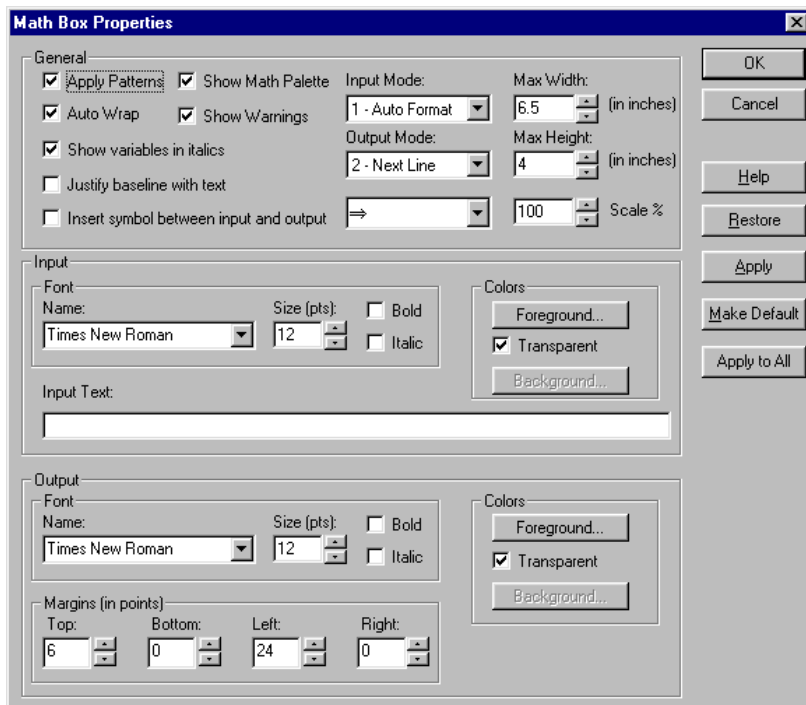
Math Box Properties

General

Apply Patterns

Show Math Palette

Auto Wrap

Show Warnings

Show variables in italics

Justify baseline with text

Insert symbol between input and output

Input Mode:

1 - Auto Format

Output Mode:

2 - Next Line

$\Rightarrow$

Max Width:

6.5

(in inches)

Max Height:

4

(in inches)

100

Scale %

OK

Cancel

Help

Restore

Apply

Make Default

Apply to All

Input

Font

Name:

Times New Roman

Size (pts):

12

Bold

Italic

Colors

Foreground...

Transparent

Background...

Input Text:

Output

Font

Name:

Times New Roman

Size (pts):

12

Bold

Italic

Colors

Foreground...

Transparent

Background...

Margins (in points)

Top:

6

Bottom:

0

Left:

24

Right:

0